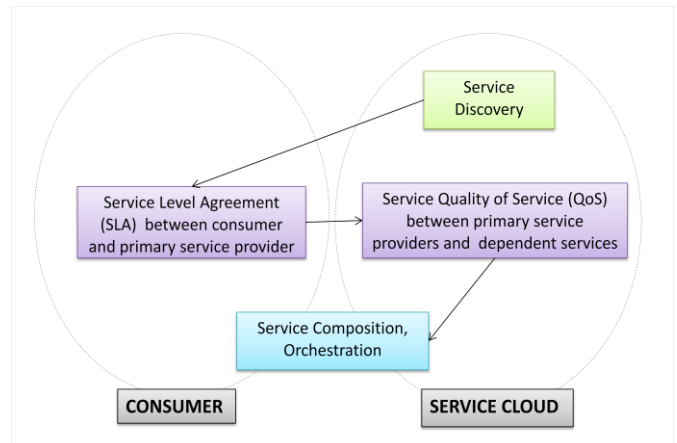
Service Discovery

Service Level Agreement (SLA) between consumer and primary service provider

Service Quality of Service (QoS) between primary service providers and dependent services

Service Composition, Orchestration

CONSUMER

SERVICE CLOUD